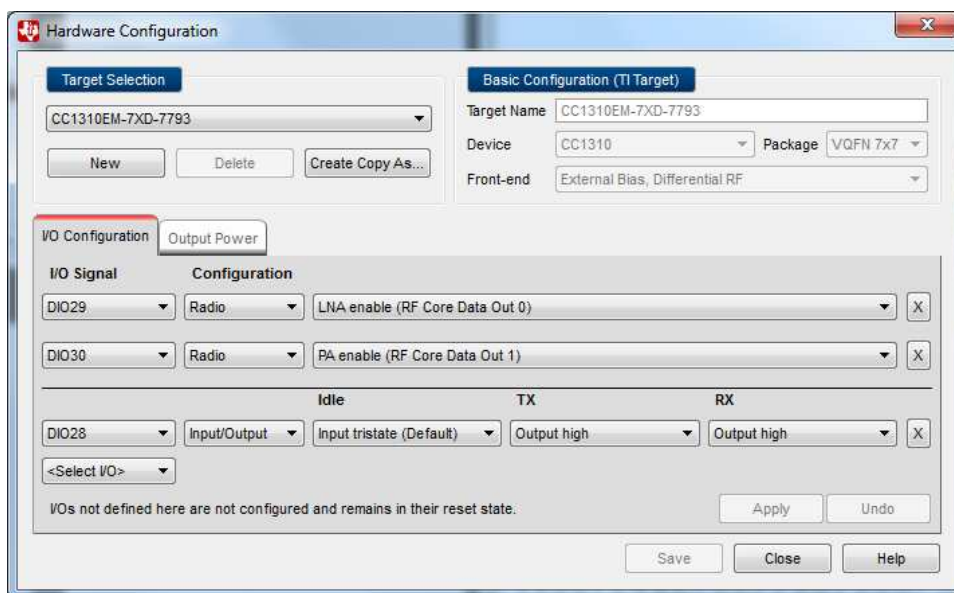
Hardware Configuration

Target Selection

CC1310EM-7XD-7793

New | Delete | Create Copy As...

Basic Configuration (TI Target)

Target Name CC1310EM-7XD-7793

Device CC1310 Package VQFN 7x7

Front-end External Bias, Differential RF

I/O Configuration | Output Power

I/O Signal Configuration

DIO29 Radio LNA enable (RF Core Data Out 0) X

DIO30 Radio PA enable (RF Core Data Out 1) X

Idle TX RX

DIO28 Input/Output Input tristate (Default) Output high Output high X

<Select I/O>

I/Os not defined here are not configured and remains in their reset state.

Apply Undo

Save Close Help